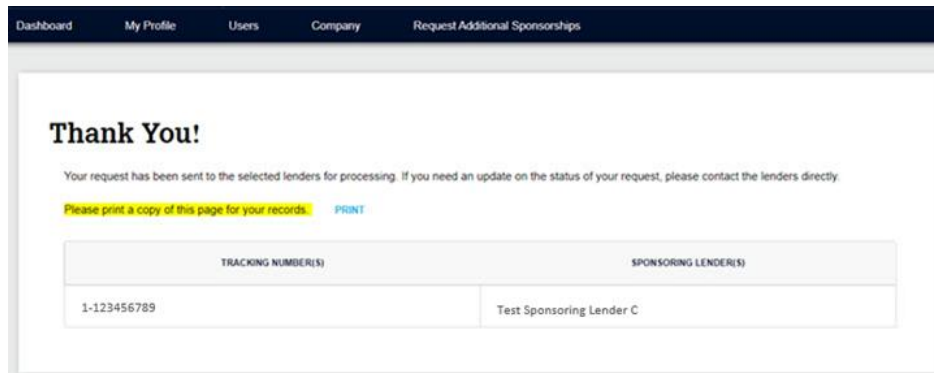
Dashboard My Profile Users Company Request Additional Sponsorships

Thank You!

Your request has been sent to the selected lenders for processing. If you need an update on the status of your request, please contact the lenders directly.

Please print a copy of this page for your records. PRINT

| TRACKING NUMBER(S) | SPONSORING LENDER(S) |
|---|---|
| 1-123456789 | Test Sponsoring Lender C |